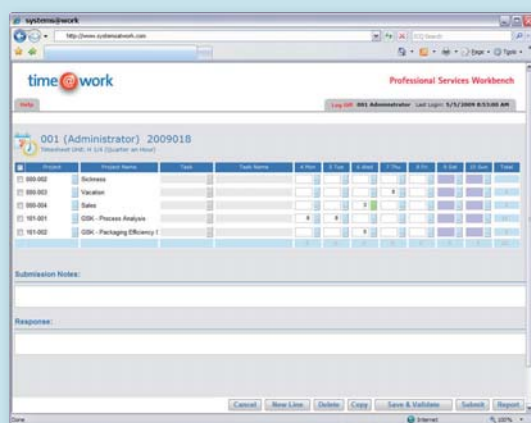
systems@work

http://www.systemsatwork.com

time@work

Professional Services Workbench

Help

Log Off 001 Administrator Last Login: 5/5/2009 8:53:00 AM

001 (Administrator) 2009018

Timesheet Unit: H 1/4 (Quarter an Hour)

| | Project | Project Name | Task | Task Name | 4 Mon | 5 Tue | 6 Wed | 7 Thu | 8 Fri | 9 Sat | 10 Sun | Total |
|---|---|---|---|---|---|---|---|---|---|---|---|---|
| | 000-002 | Sickness | | | | | | | | | | |
| | 000-003 | Vacation | | | | | | 8 | | | | |
| | 000-004 | Sales | | | | | 1 | | | | | |
| | 101-001 | GSK - Process Analysis | | | 8 | 8 | | | | | | |
| | 101-002 | GSK - Packaging Efficiency ( | | | | | 8 | | | | | |

Submission Notes:

Response:

Cancel | New Line | Delete | Copy | Save & Validate | Submit | Report

Done

Internet

100%